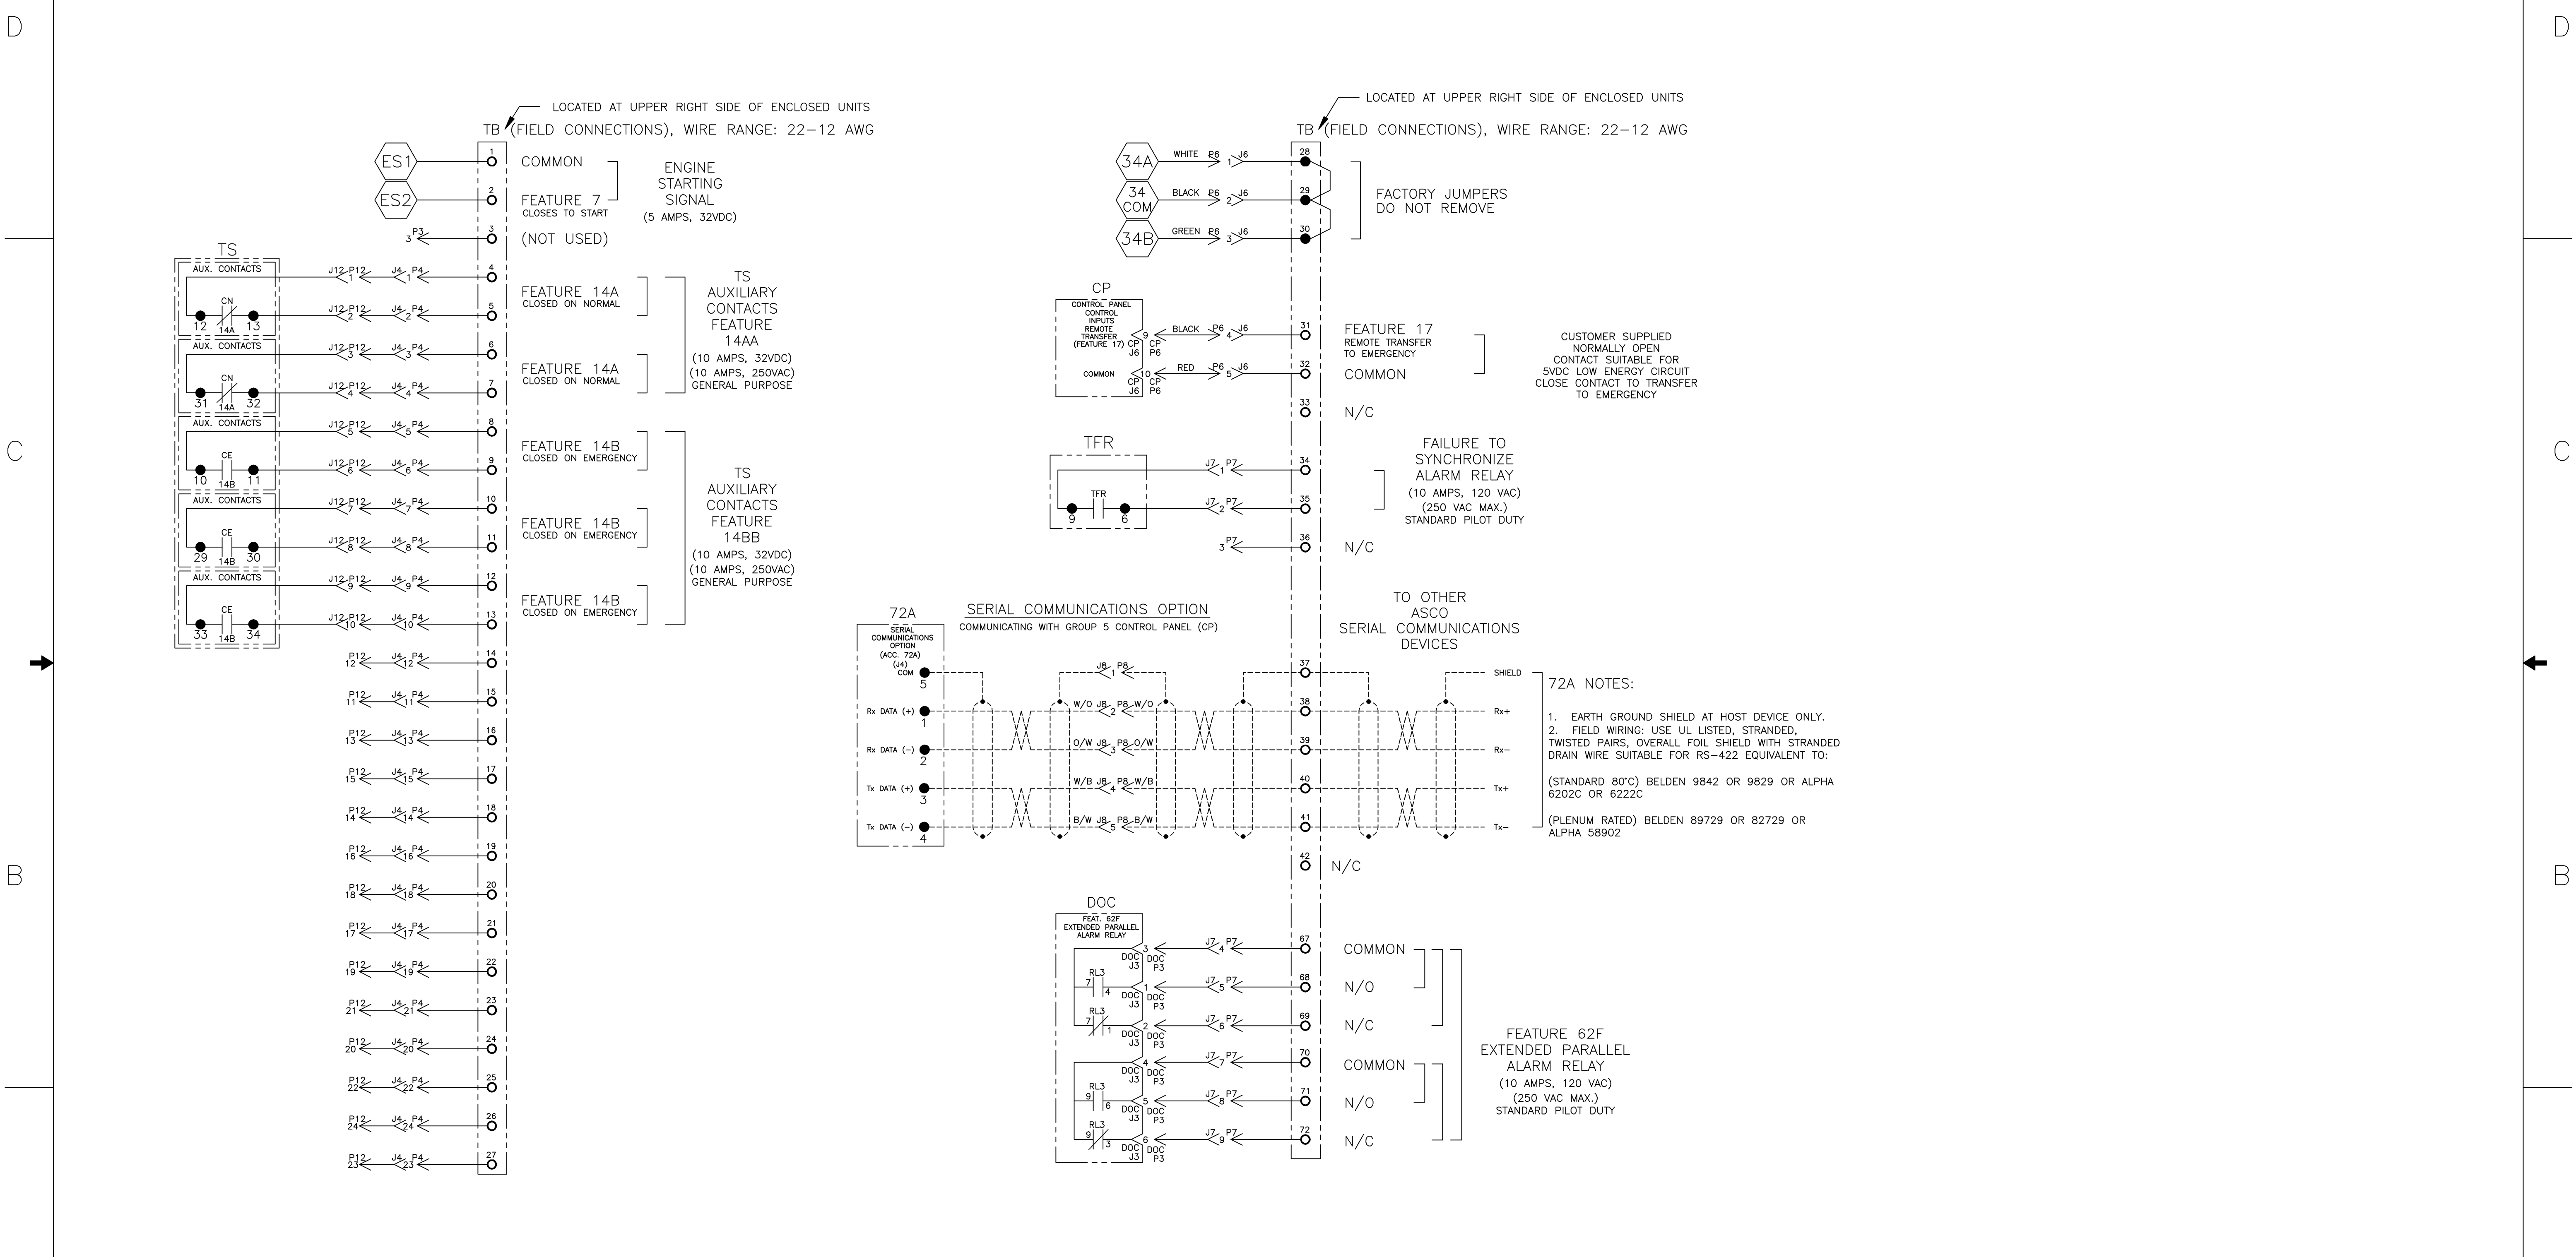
D

C

B

LOCATED AT UPPER RIGHT SIDE OF ENCLOSED UNITS
TB (FIELD CONNECTIONS), WIRE RANGE: 22-12 AWG

ES1
ES2
1 COMMON
2 FEATURE 7
CLOSES TO START
ENGINE STARTING SIGNAL
(5 AMPS, 32VDC)
3 P3
3 (NOT USED)

TS
AUX. CONTACTS
CN
12 14A 13
AUX. CONTACTS
CN
31 14A 32
AUX. CONTACTS
CE
10 14B 11
AUX. CONTACTS
CE
29 14B 30
AUX. CONTACTS
CE
33 14B 34

J12 P12 J4 P4
4
5
FEATURE 14A
CLOSED ON NORMAL
6
7
FEATURE 14A
CLOSED ON NORMAL
TS AUXILIARY CONTACTS FEATURE 14AA
(10 AMPS, 32VDC)
(10 AMPS, 250VAC)
GENERAL PURPOSE
8
9
FEATURE 14B
CLOSED ON EMERGENCY
10
11
FEATURE 14B
CLOSED ON EMERGENCY
12
13
FEATURE 14B
CLOSED ON EMERGENCY
TS AUXILIARY CONTACTS FEATURE 14BB
(10 AMPS, 32VDC)
(10 AMPS, 250VAC)
GENERAL PURPOSE

P12 J4 P4
12 14
11 15
13 16
15 17
14 18
16 19
18 20
17 21
19 22
21 23
20 24
22 25
24 26
23 27

LOCATED AT UPPER RIGHT SIDE OF ENCLOSED UNITS
TB (FIELD CONNECTIONS), WIRE RANGE: 22-12 AWG

34A WHITE P6 J6 1 28
34 COM BLACK P6 J6 2 29
34B GREEN P6 J6 3 30
FACTORY JUMPERS
DO NOT REMOVE

CP
CONTROL PANEL CONTROL INPUTS REMOTE TRANSFER (FEATURE 17)
CP J6 CP P6
COMMON
BLACK P6 J6 4 31
RED P6 J6 5 32
FEATURE 17
REMOTE TRANSFER TO EMERGENCY
COMMON
33 N/C
CUSTOMER SUPPLIED NORMALLY OPEN CONTACT SUITABLE FOR 5VDC LOW ENERGY CIRCUIT CLOSE CONTACT TO TRANSFER TO EMERGENCY

TFR
TFR
9 6
J7 P7 1 34
J7 P7 2 35
3 P7 36
FAILURE TO SYNCHRONIZE ALARM RELAY
(10 AMPS, 120 VAC)
(250 VAC MAX.)
STANDARD PILOT DUTY
N/C

72A
SERIAL COMMUNICATIONS OPTION (ACC. 72A) (J4)
COM 5
Rx DATA (+) 1
Rx DATA (-) 2
Tx DATA (+) 3
Tx DATA (-) 4
SERIAL COMMUNICATIONS OPTION
COMMUNICATING WITH GROUP 5 CONTROL PANEL (CP)
J8 P8 1
W/O J8 P8 W/O 2
O/W J8 P8 O/W 3
W/B J8 P8 W/B 4
B/W J8 P8 B/W 5
TO OTHER ASCO SERIAL COMMUNICATIONS DEVICES
37 SHIELD
38 Rx+
39 Rx-
40 Tx+
41 Tx-
42 N/C

72A NOTES:
1. EARTH GROUND SHIELD AT HOST DEVICE ONLY.
2. FIELD WIRING: USE UL LISTED, STRANDED, TWISTED PAIRS, OVERALL FOIL SHIELD WITH STRANDED DRAIN WIRE SUITABLE FOR RS-422 EQUIVALENT TO:
(STANDARD 80°C) BELDEN 9842 OR 9829 OR ALPHA 6202C OR 6222C
(PLENUM RATED) BELDEN 89729 OR 82729 OR ALPHA 58902

DOC
FEAT. 62F EXTENDED PARALLEL ALARM RELAY
RL3
DOC J3 DOC P3
J7 P7
67 COMMON
68 N/O
69 N/C
70 COMMON
71 N/O
72 N/C
FEATURE 62F
EXTENDED PARALLEL ALARM RELAY
(10 AMPS, 120 VAC)
(250 VAC MAX.)
STANDARD PILOT DUTY